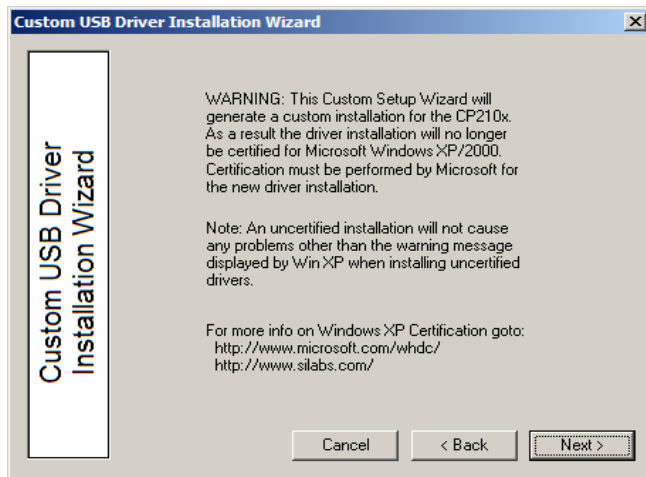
Custom USB Driver Installation Wizard

Custom USB Driver Installation Wizard

WARNING: This Custom Setup Wizard will generate a custom installation for the CP210x. As a result the driver installation will no longer be certified for Microsoft Windows XP/2000. Certification must be performed by Microsoft for the new driver installation.

Note: An uncertified installation will not cause any problems other than the warning message displayed by Win XP when installing uncertified drivers.

For more info on Windows XP Certification goto:
http://www.microsoft.com/whdc/
http://www.silabs.com/

Cancel
< Back
Next >